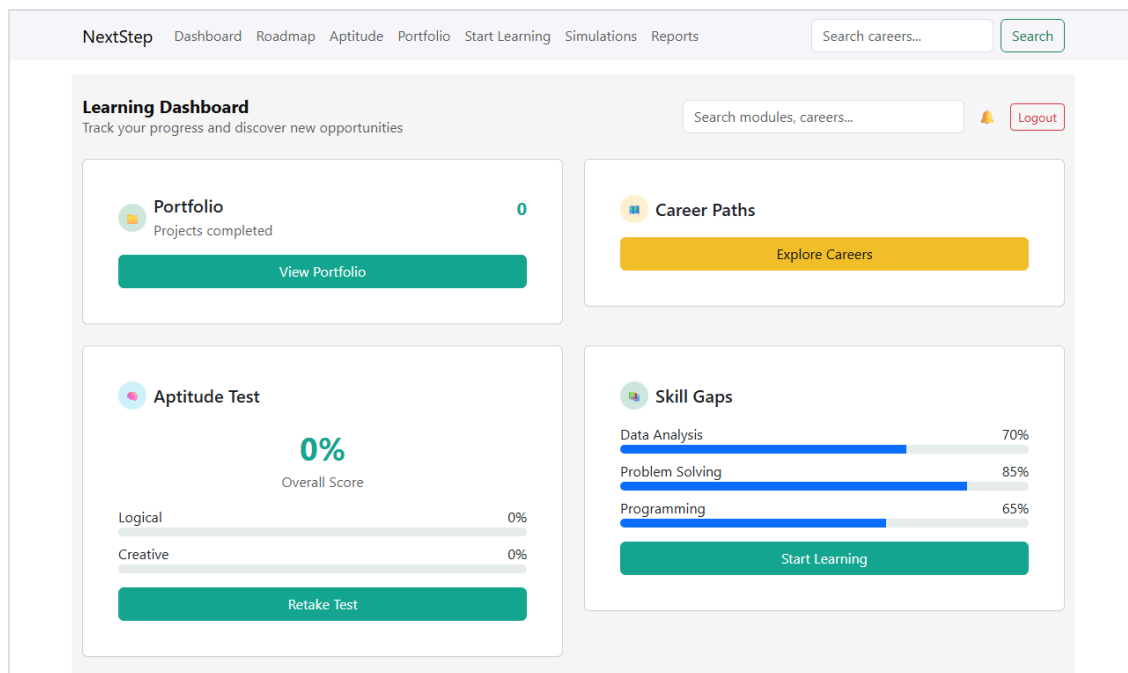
NextStep Dashboard Roadmap Aptitude Portfolio Start Learning Simulations Reports

Search careers... Search

Learning Dashboard
Track your progress and discover new opportunities

Search modules, careers...

Logout

Portfolio
Projects completed
0
View Portfolio

Career Paths
Explore Careers

Aptitude Test
0%
Overall Score
Logical 0%
Creative 0%
Retake Test

Skill Gaps
Data Analysis 70%
Problem Solving 85%
Programming 65%
Start Learning